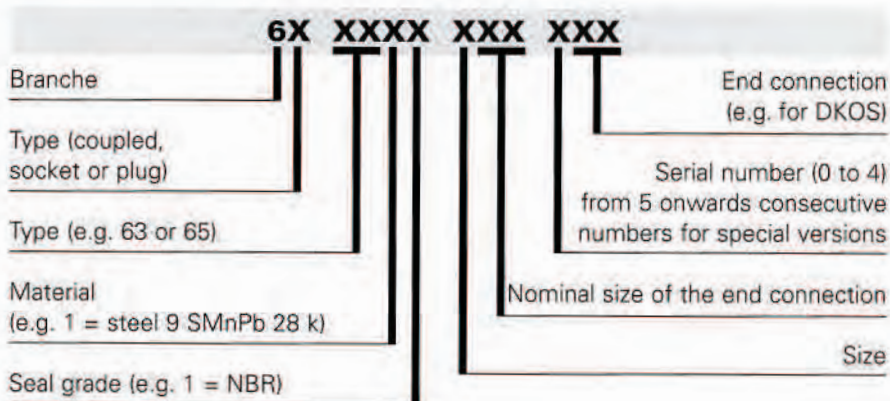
6X XXXX XXX XXX

Branche

Type (coupled, socket or plug)

Type (e.g. 63 or 65)

Material (e.g. 1 = steel 9 SMnPb 28 k)

Seal grade (e.g. 1 = NBR)

End connection (e.g. for DKOS)

Serial number (0 to 4) from 5 onwards consecutive numbers for special versions

Nominal size of the end connection

Size